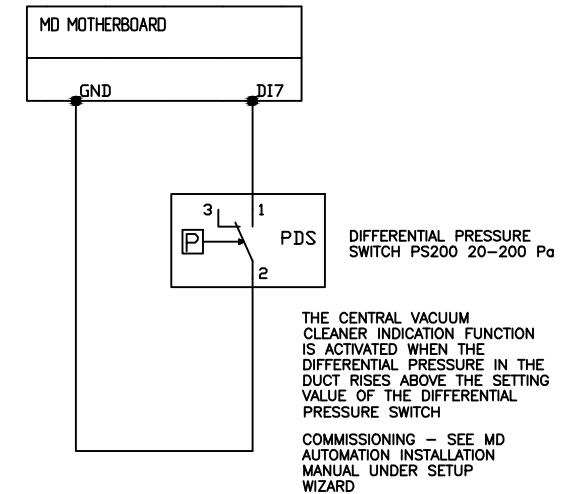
MD MOTHERBOARD

GND

DI7

3

1

P

PDS

2

DIFFERENTIAL PRESSURE SWITCH PS200 20–200 Pa

THE CENTRAL VACUUM CLEANER INDICATION FUNCTION IS ACTIVATED WHEN THE DIFFERENTIAL PRESSURE IN THE DUCT RISES ABOVE THE SETTING VALUE OF THE DIFFERENTIAL PRESSURE SWITCH

COMMISSIONING – SEE MD AUTOMATION INSTALLATION MANUAL UNDER SETUP WIZARD